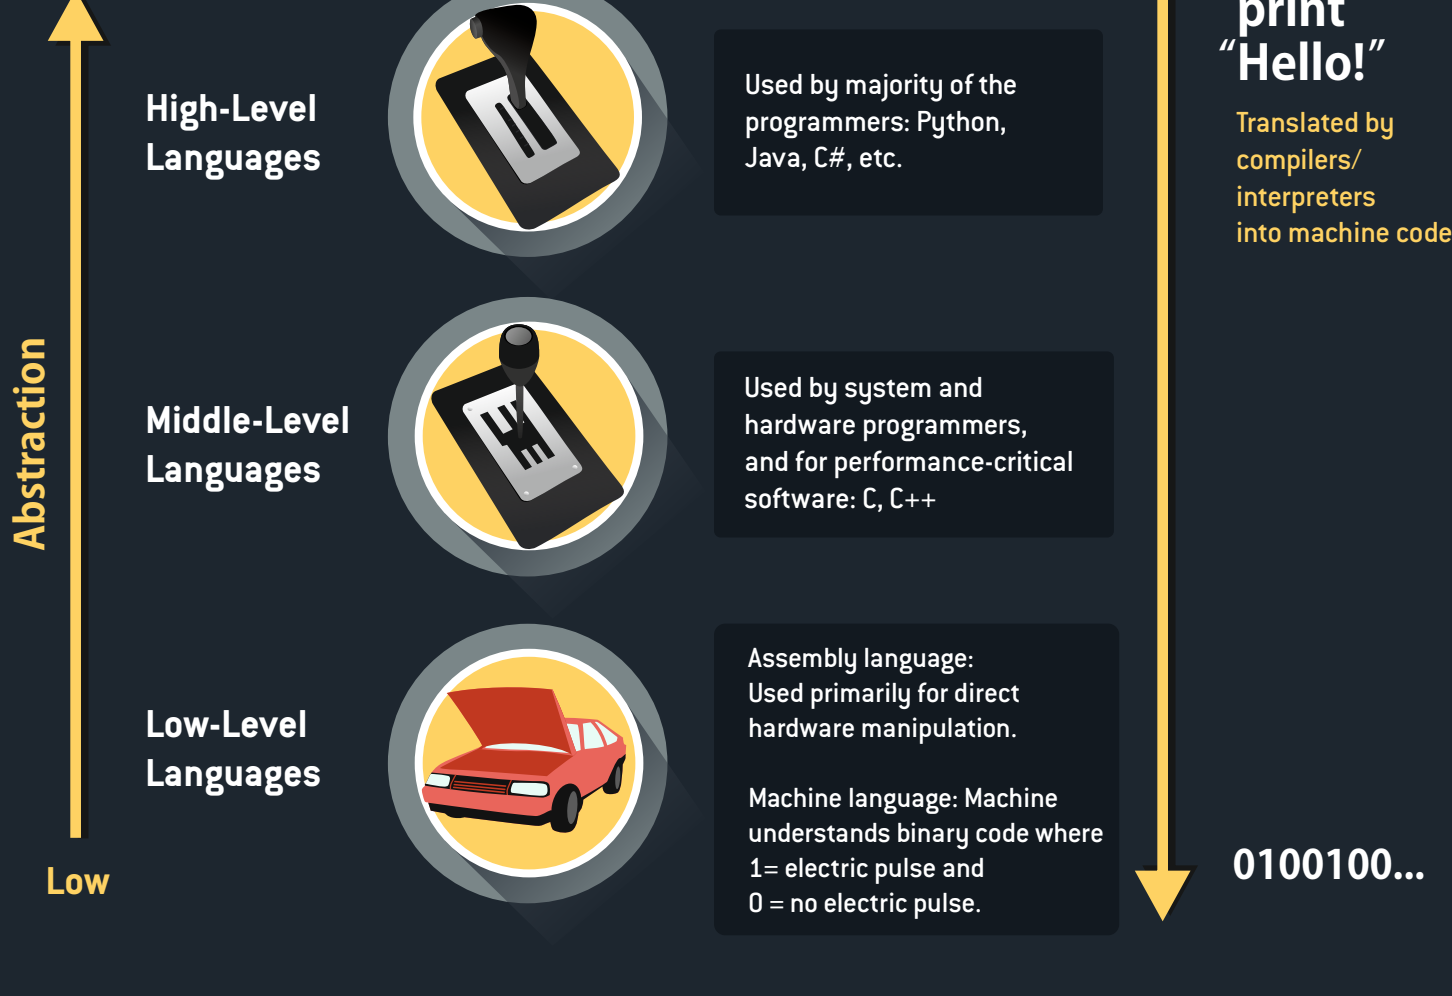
Abstraction

Low

High-Level Languages

Used by majority of the programmers: Python, Java, C#, etc.

Middle-Level Languages

Used by system and hardware programmers, and for performance-critical software: C, C++

Low-Level Languages

Assembly language: Used primarily for direct hardware manipulation.

Machine language: Machine understands binary code where 1= electric pulse and 0 = no electric pulse.

print "Hello!"

Translated by compilers/ interpreters into machine code

0100100...